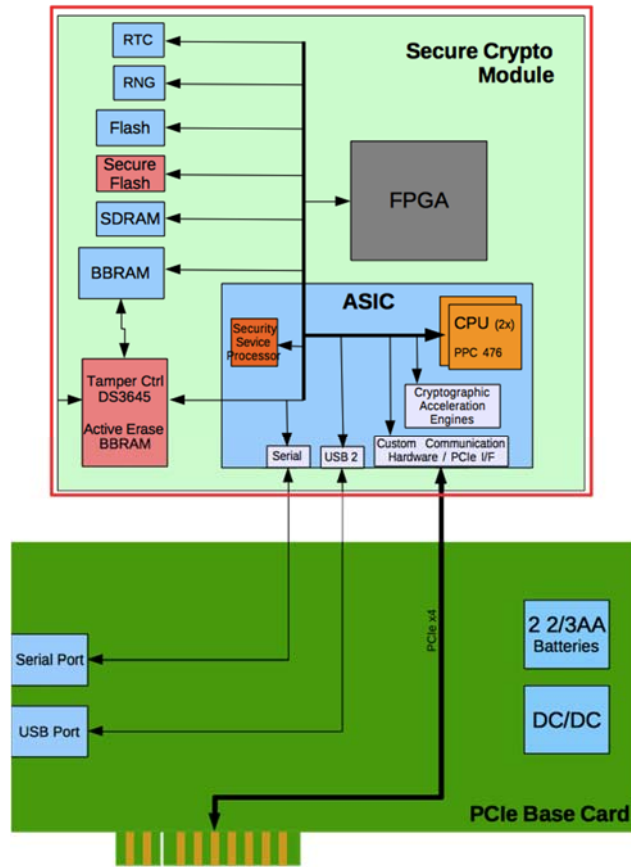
Secure Crypto Module

RTC

RNG

Flash

Secure Flash

SDRAM

FPGA

BBRAM

ASIC

Security Sevice Processor

CPU (2x)

PPC 476

Tamper Ctrl DS3645

Active Erase BBRAM

Cryptographic Acceleration Engines

Serial

USB 2

Custom Communication Hardware / PCIe I/F

PCIe x4

2 2/3AA Batteries

Serial Port

DC/DC

USB Port

PCIe Base Card